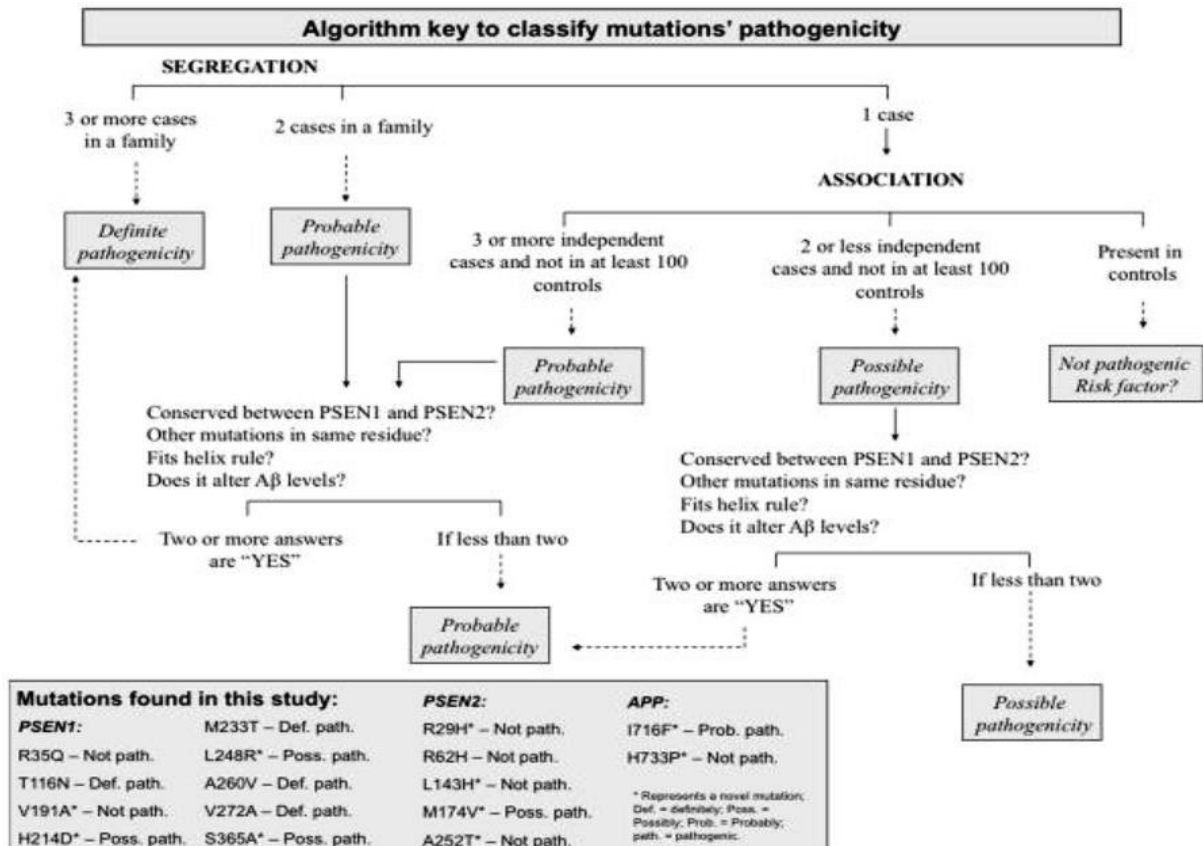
Algorithm key to classify mutations' pathogenicity

SEGREGATION

3 or more cases in a family

2 cases in a family

1 case

ASSOCIATION

Definite pathogenicity

Probable pathogenicity

3 or more independent cases and not in at least 100 controls

2 or less independent cases and not in at least 100 controls

Present in controls

Probable pathogenicity

Possible pathogenicity

Not pathogenic Risk factor?

Conserved between PSEN1 and PSEN2?
Other mutations in same residue?
Fits helix rule?
Does it alter Aβ levels?

Two or more answers are "YES"

If less than two

Conserved between PSEN1 and PSEN2?
Other mutations in same residue?
Fits helix rule?
Does it alter Aβ levels?

Two or more answers are "YES"

If less than two

Probable pathogenicity

Possible pathogenicity

Mutations found in this study:

| PSEN1: | | PSEN2: | APP: |
|---|---|---|---|
| R35Q – Not path. | M233T – Def. path. | R29H* – Not path. | I716F* – Prob. path. |
| T116N – Def. path. | L248R* – Poss. path. | R62H – Not path. | H733P* – Not path. |
| V191A* – Not path. | A260V – Def. path. | L143H* – Not path. | |
| H214D* – Poss. path. | V272A – Def. path. | M174V* – Poss. path. | |
| | S365A* – Poss. path. | A252T* – Not path. | |

* Represents a novel mutation; Def. = definitely; Poss. = Possibly; Prob. = Probably; path. = pathogenic.